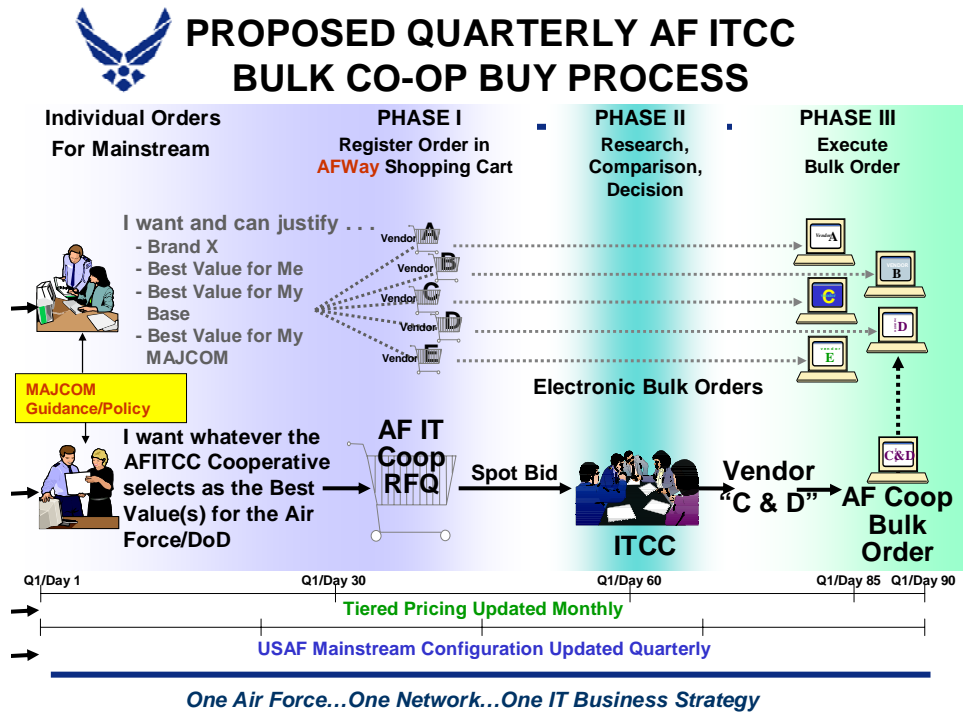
PROPOSED QUARTERLY AF ITCC BULK CO-OP BUY PROCESS

Individual Orders For Mainstream

PHASE I
Register Order in AFWay Shopping Cart

PHASE II
Research, Comparison, Decision

PHASE III
Execute Bulk Order

I want and can justify . . .
- Brand X
- Best Value for Me
- Best Value for My Base
- Best Value for My MAJCOM

Vendor A
Vendor B
Vendor C
Vendor D
Vendor E

Vendor A
B
C
D
E

Electronic Bulk Orders

MAJCOM Guidance/Policy

I want whatever the AFITCC Cooperative selects as the Best Value(s) for the Air Force/DoD

AF IT Coop RFQ

Spot Bid

ITCC

Vendor "C & D"

C&D

AF Coop Bulk Order

Q1/Day 1
Q1/Day 30
Q1/Day 60
Q1/Day 85
Q1/Day 90

Tiered Pricing Updated Monthly

USAF Mainstream Configuration Updated Quarterly

One Air Force…One Network…One IT Business Strategy